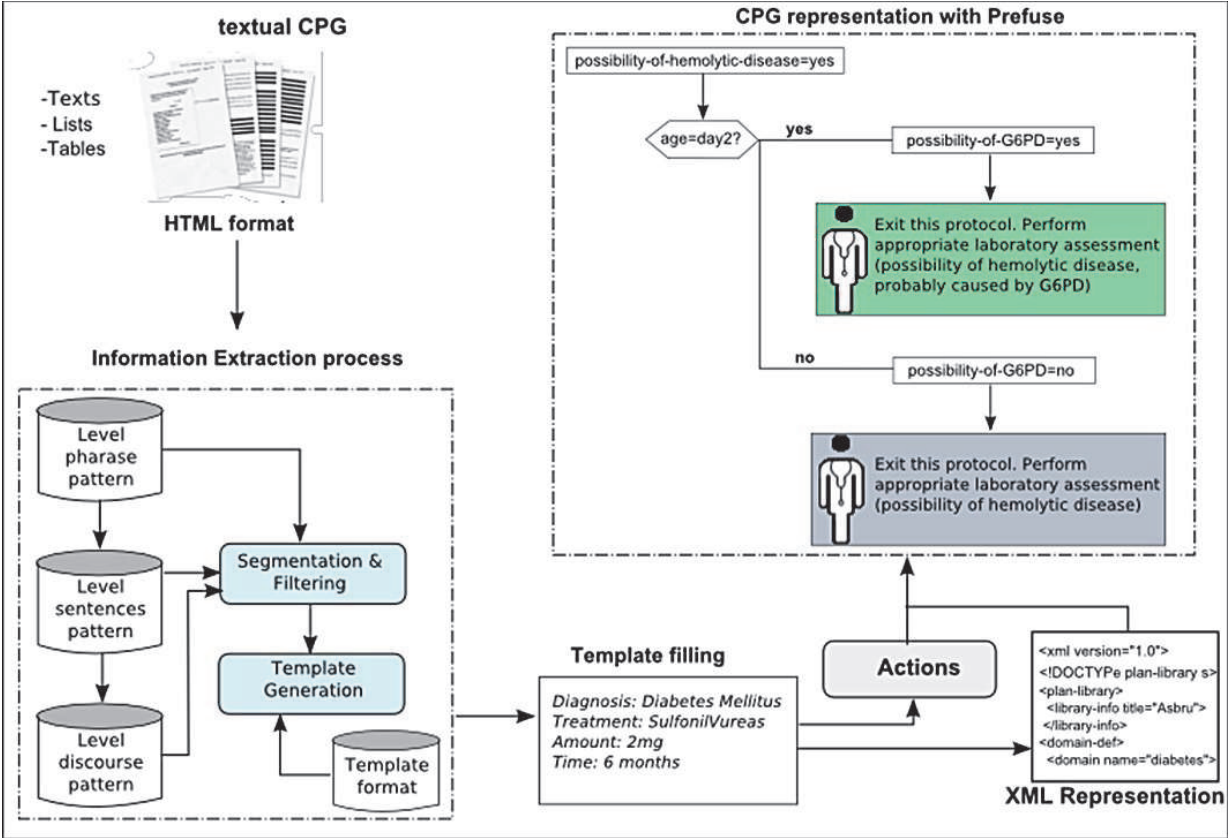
textual CPG

-Texts
- Lists
-Tables

HTML format

Information Extraction process

Level pharase pattern

Level sentences pattern

Level discourse pattern

Segmentation & Filtering

Template Generation

Template format

Template filling

Diagnosis: Diabetes Mellitus
Treatment: SulfonilVureas
Amount: 2mg
Time: 6 months

Actions

<xml version="1.0">
<!DOCTYPe plan-library s>
<plan-library>
<library-info title="Asbru">
</library-info>
<domain-def>
<domain name="diabetes">

XML Representation

CPG representation with Prefuse

possibility-of-hemolytic-disease=yes

age=day2?

yes

possibility-of-G6PD=yes

Exit this protocol. Perform appropriate laboratory assessment (possibility of hemolytic disease, probably caused by G6PD)

no

possibility-of-G6PD=no

Exit this protocol. Perform appropriate laboratory assessment (possibility of hemolytic disease)